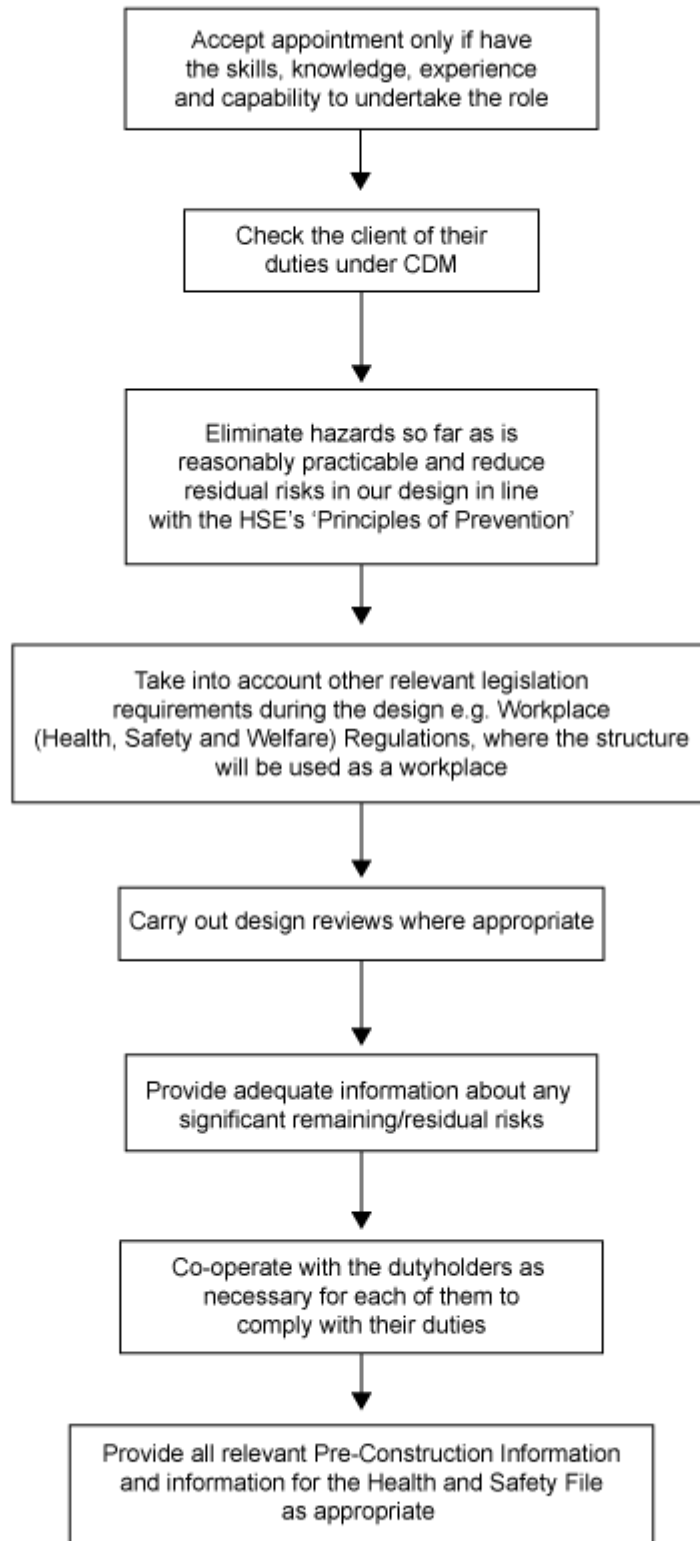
Accept appointment only if have the skills, knowledge, experience and capability to undertake the role

Check the client of their duties under CDM

Eliminate hazards so far as is reasonably practicable and reduce residual risks in our design in line with the HSE's 'Principles of Prevention'

Take into account other relevant legislation requirements during the design e.g. Workplace (Health, Safety and Welfare) Regulations, where the structure will be used as a workplace

Carry out design reviews where appropriate

Provide adequate information about any significant remaining/residual risks

Co-operate with the dutyholders as necessary for each of them to comply with their duties

Provide all relevant Pre-Construction Information and information for the Health and Safety File as appropriate